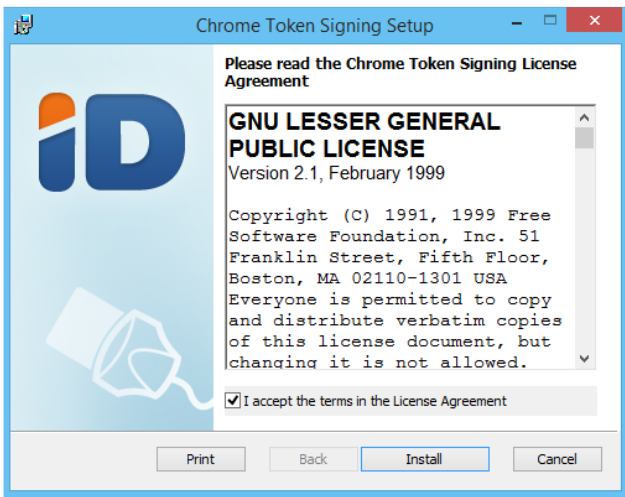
Chrome Token Signing Setup

Please read the Chrome Token Signing License Agreement

iD

GNU LESSER GENERAL PUBLIC LICENSE
Version 2.1, February 1999

Copyright (C) 1991, 1999 Free Software Foundation, Inc. 51 Franklin Street, Fifth Floor, Boston, MA 02110-1301 USA
Everyone is permitted to copy and distribute verbatim copies of this license document, but changing it is not allowed.

I accept the terms in the License Agreement

Print
Back
Install
Cancel